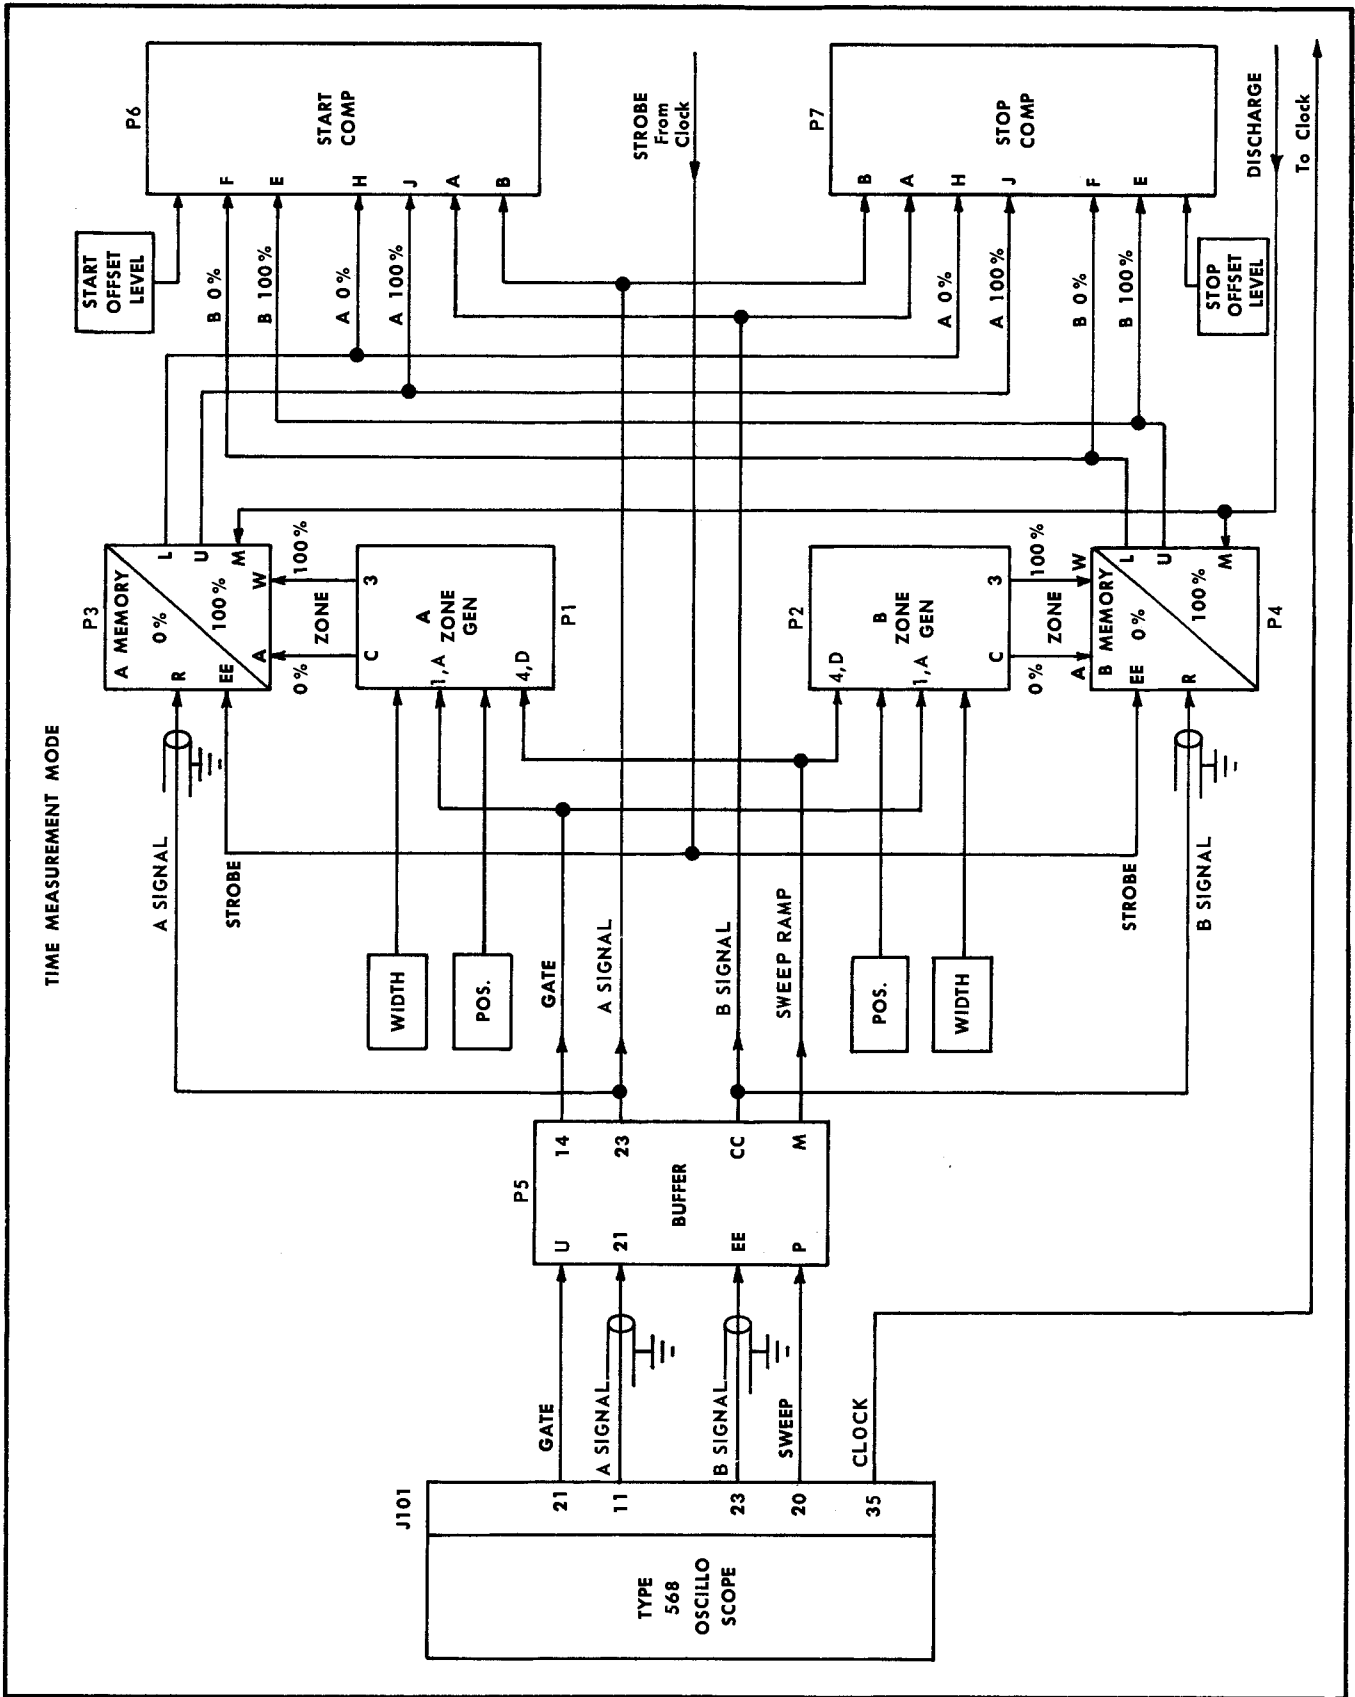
TIME MEASUREMENT MODE

P6
START COMP
F E H J A B

START OFFSET LEVEL

B 0%
B 100%
A 0%
A 100%

STROBE From Clock

P7
STOP COMP
B A H J F E

DISCHARGE

To Clock

A 0%
A 100%
B 0%
B 100%

STOP OFFSET LEVEL

P3
A MEMORY
0%
100%
R EE
L U M
W
A
100%
ZONE
0%

A ZONE GEN
3
C
1,A
4,D
P1

P2
B ZONE GEN
4,D
1,A
3
C
100%
ZONE
0%

P4
B MEMORY
0%
100%
EE R
L U M
W
A

A SIGNAL
STROBE

WIDTH
POS.
GATE
A SIGNAL
B SIGNAL
SWEEP RAMP
POS.
WIDTH

STROBE
B SIGNAL

P5
BUFFER
U 21 EE P
14 23 CC M

GATE
A SIGNAL
B SIGNAL
SWEEP
CLOCK

J101
21 11 23 20 35

TYPE 568 OSCILLO SCOPE